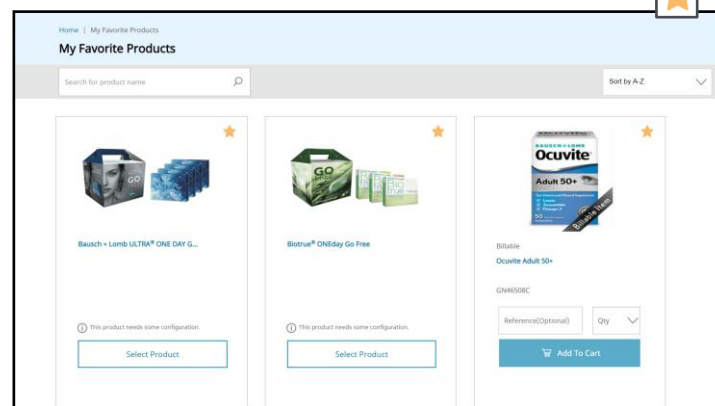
Home | My Favorite Products
My Favorite Products

Search for product name

Sort by A-Z

Bausch + Lomb ULTRA® ONE DAY G...

This product needs some configuration.

Select Product

Biotrue® ONEday Go Free

This product needs some configuration.

Select Product

BAUSCH + LOMB
Ocuvite
Adult 50+
Billable Item

Billable
Ocuvite Adult 50+

GN46508C

Reference(Optional)

Qty

Add To Cart